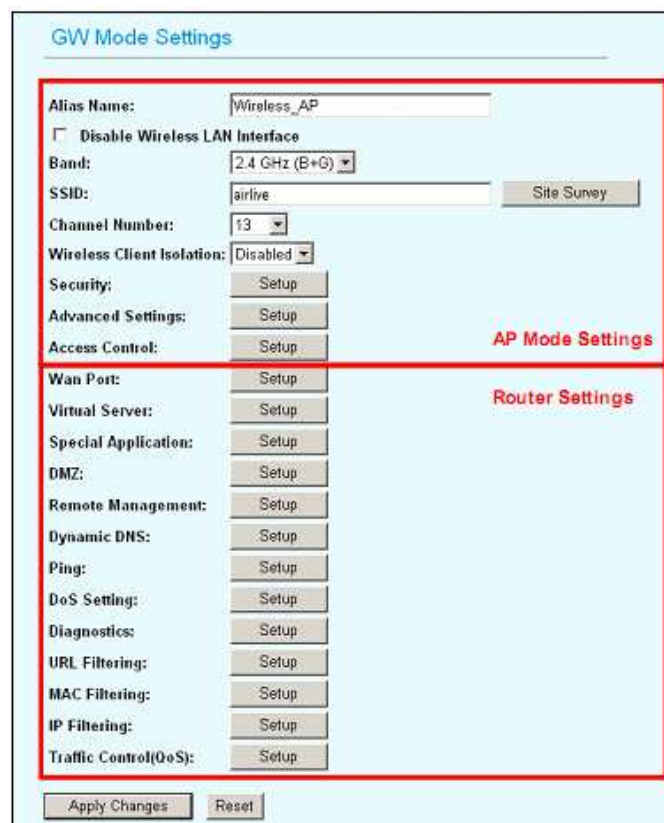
GW Mode Settings

Alias Name: Wireless_AP
Disable Wireless LAN Interface
Band: 2.4 GHz (B+G)
SSID: airlive Site Survey
Channel Number: 13
Wireless Client Isolation: Disabled
Security: Setup
Advanced Settings: Setup
Access Control: Setup
AP Mode Settings

Wan Port: Setup
Router Settings
Virtual Server: Setup
Special Application: Setup
DMZ: Setup
Remote Management: Setup
Dynamic DNS: Setup
Ping: Setup
DoS Setting: Setup
Diagnostics: Setup
URL Filtering: Setup
MAC Filtering: Setup
IP Filtering: Setup
Traffic Control(QoS): Setup

Apply Changes Reset